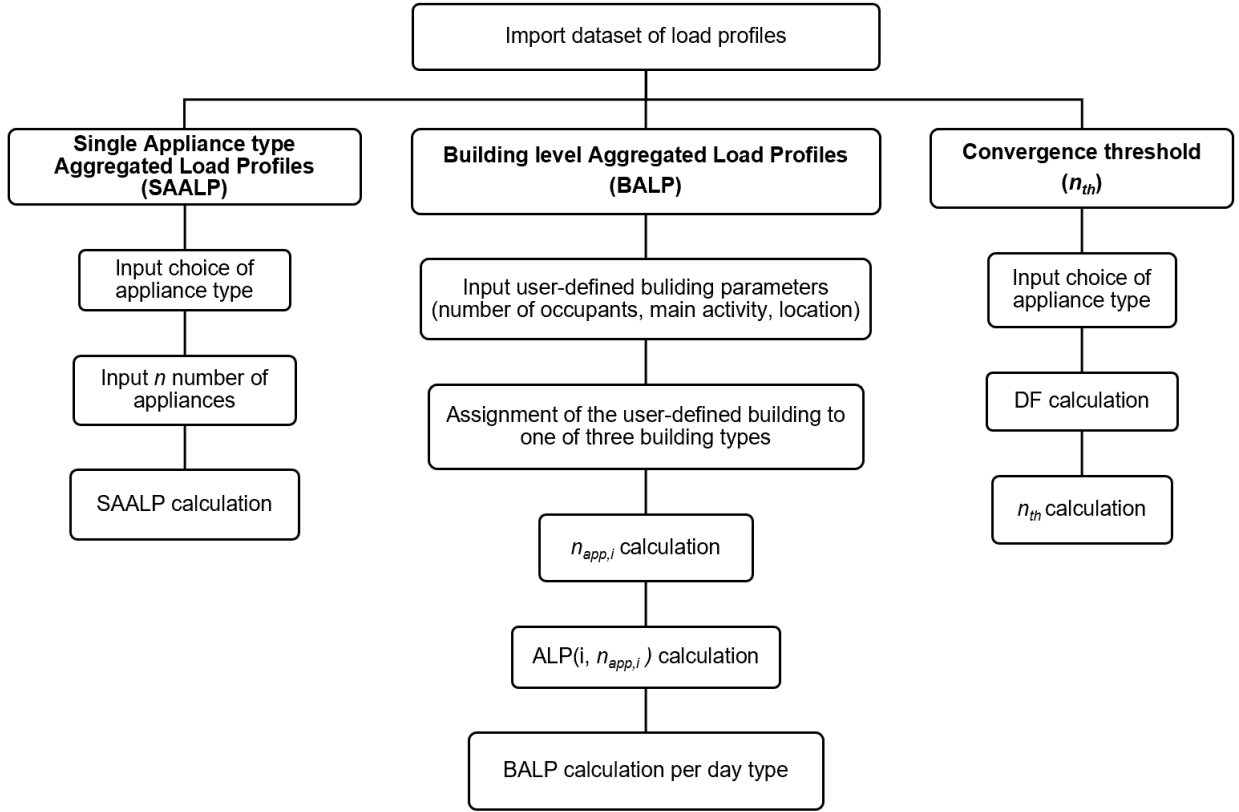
Import dataset of load profiles

**Single Appliance type Aggregated Load Profiles (SAALP)**

Input choice of appliance type

Input $n$ number of appliances

SAALP calculation

**Building level Aggregated Load Profiles (BALP)**

Input user-defined buliding parameters (number of occupants, main activity, location)

Assignment of the user-defined building to one of three building types

$n_{app,i}$ calculation

ALP(i, $n_{app,i}$ ) calculation

BALP calculation per day type

**Convergence threshold ($n_{th}$)**

Input choice of appliance type

DF calculation

$n_{th}$ calculation